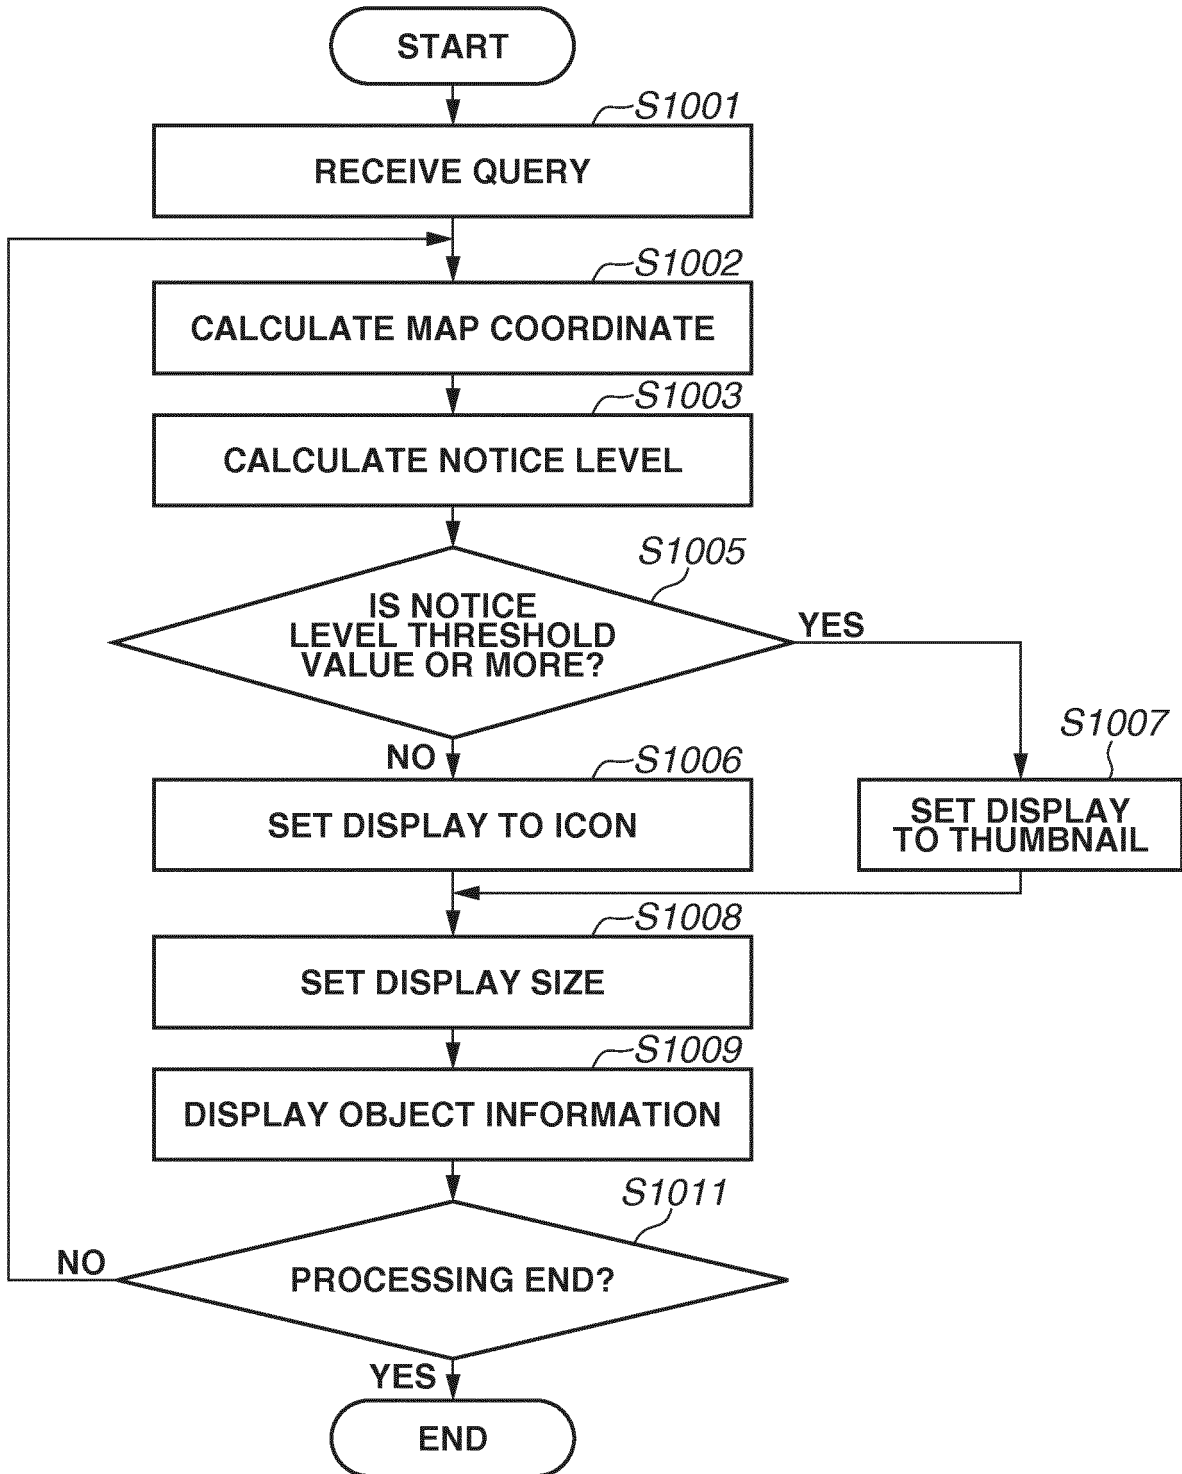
START

S1001
RECEIVE QUERY

S1002
CALCULATE MAP COORDINATE

S1003
CALCULATE NOTICE LEVEL

S1005
IS NOTICE LEVEL THRESHOLD VALUE OR MORE?

YES

S1007
SET DISPLAY TO THUMBNAIL

NO

S1006
SET DISPLAY TO ICON

S1008
SET DISPLAY SIZE

S1009
DISPLAY OBJECT INFORMATION

S1011
PROCESSING END?

NO

YES

END